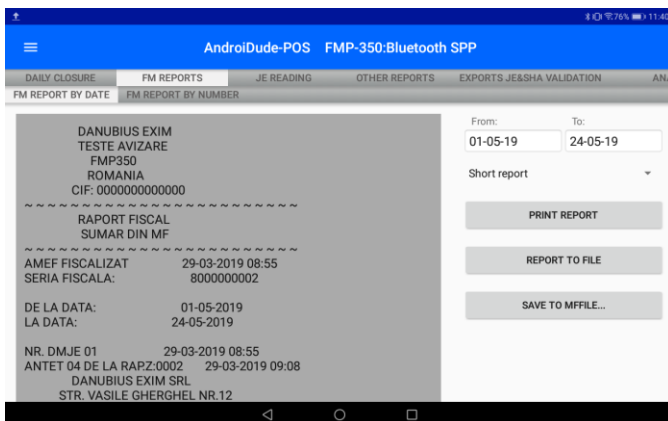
76% 11:40

AndroiDude-POS FMP-350:Bluetooth SPP

DAILY CLOSURE FM REPORTS JE READING OTHER REPORTS EXPORTS JE&SHA VALIDATION AN

FM REPORT BY DATE FM REPORT BY NUMBER

DANUBIUS EXIM
TESTE AVIZARE
FMP350
ROMANIA
CIF: 0000000000000
~~~~~~~~~~~~~~~~~~~~~~~
RAPORT FISCAL
SUMAR DIN MF
~~~~~~~~~~~~~~~~~~~~~~~
AMEF FISCALIZAT 29-03-2019 08:55
SERIA FISCALA: 8000000002

DE LA DATA: 01-05-2019
LA DATA: 24-05-2019

NR. DMJE 01 29-03-2019 08:55
ANTET 04 DE LA RAP.Z:0002 29-03-2019 09:08
DANUBIUS EXIM SRL
STR. VASILE GHERGHEL NR.12

From: To:
01-05-19 24-05-19

Short report

PRINT REPORT

REPORT TO FILE

SAVE TO MFFILE...